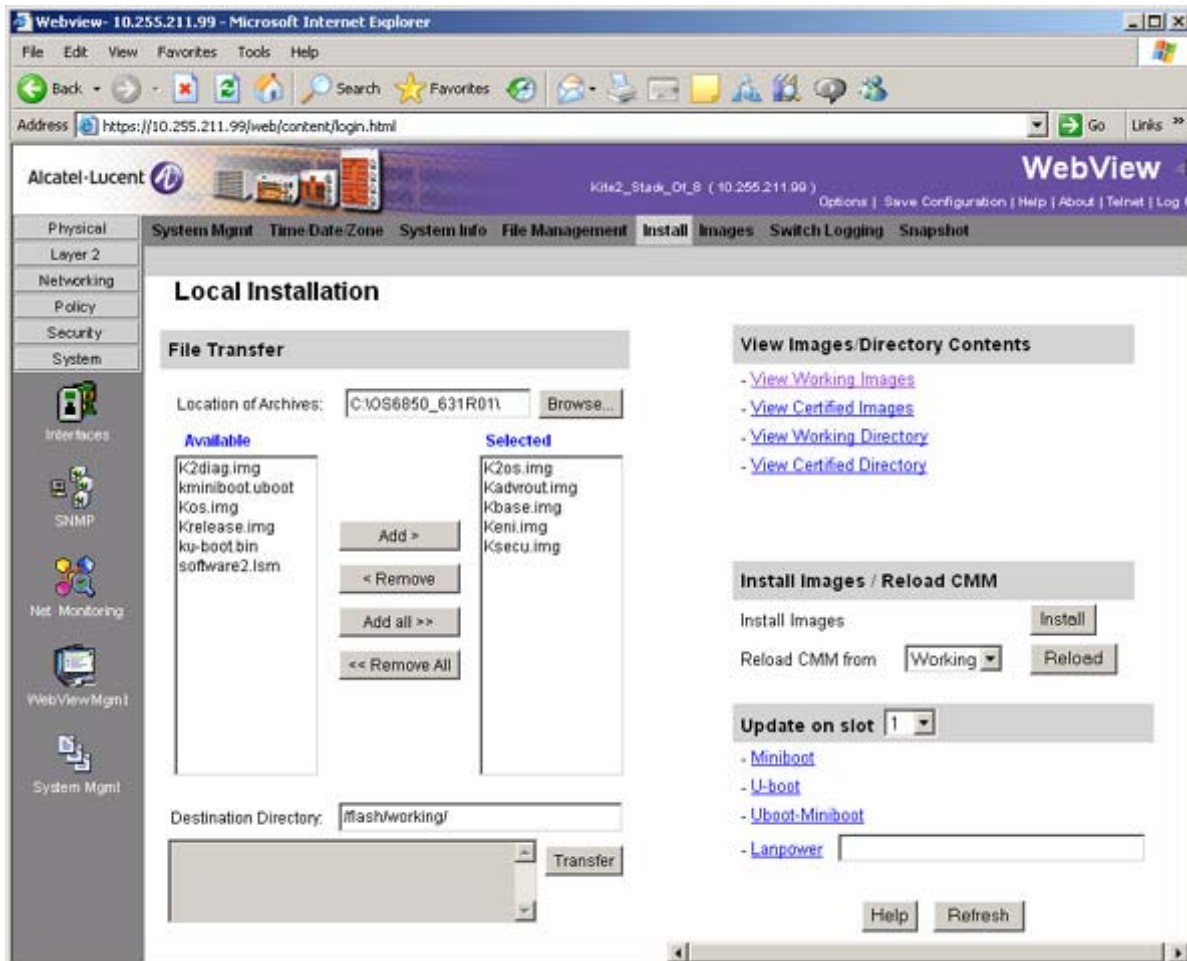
Webview- 10.255.211.99 - Microsoft Internet Explorer

File Edit View Favorites Tools Help

Back Search Favorites

Address https://10.255.211.99/web/content/login.html Go Links »

Alcatel-Lucent

WebView

Kite2_Stack_Of_8 (10.255.211.99)

Options | Save Configuration | Help | About | Telnet | Log

Physical
Layer 2
Networking
Policy
Security
System

Interfaces
SNMP
Net Monitoring
WebViewMgmt
System Mgmt

System Mgmt Time/Date/Zone System Info File Management Install Images Switch Logging Snapshot

Local Installation

File Transfer

Location of Archives: C:\OS6850_631R01\ Browse...

Available
K2diag.img
kminiboot.uboot
Kos.img
Krelease.img
ku-boot.bin
software2.lsm

Add >
< Remove
Add all >>
<< Remove All

Selected
K2os.img
Kadvrout.img
Kbase.img
Keni.img
Ksecu.img

Destination Directory: /flash/working/

Transfer

View Images/Directory Contents

- View Working Images
- View Certified Images
- View Working Directory
- View Certified Directory

Install Images / Reload CMM

Install Images Install

Reload CMM from Working Reload

Update on slot 1

- Miniboot
- U-boot
- Uboot-Miniboot
- Lanpower

Help Refresh